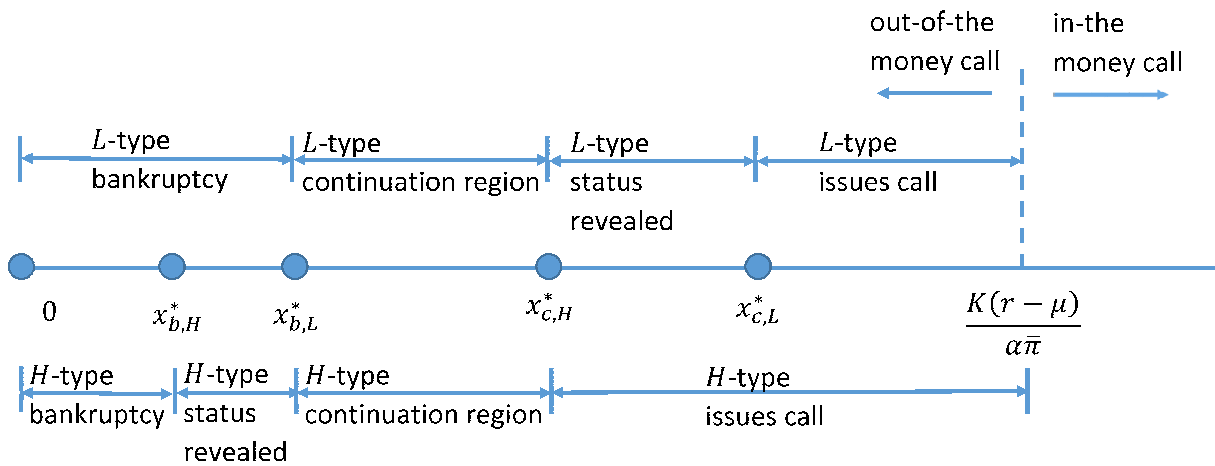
out-of-the money call

in-the money call

$L$-type bankruptcy

$L$-type continuation region

$L$-type status revealed

$L$-type issues call

0

$x^*_{b,H}$

$x^*_{b,L}$

$x^*_{c,H}$

$x^*_{c,L}$

$\frac{K(r-\mu)}{\alpha\bar{\pi}}$

$H$-type bankruptcy

$H$-type status revealed

$H$-type continuation region

$H$-type issues call